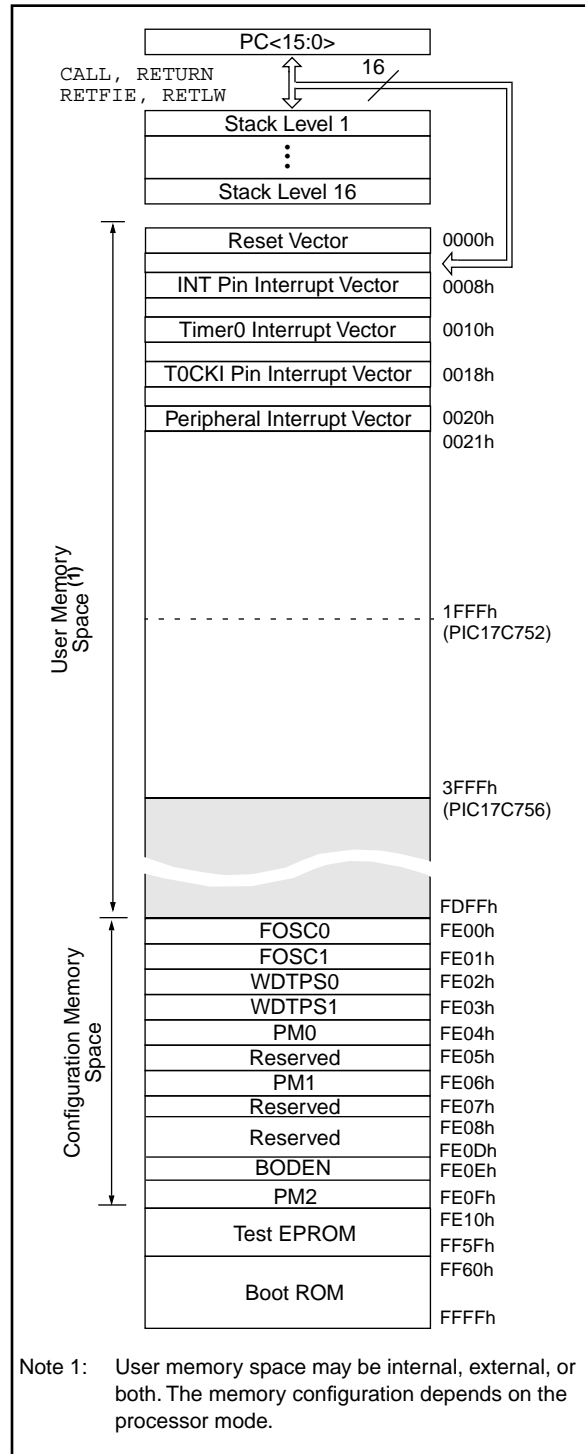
PC<15:0>

CALL, RETURN
RETFIE, RETLW

16

Stack Level 1

⋮

Stack Level 16

User Memory Space (1)

Reset Vector 0000h

INT Pin Interrupt Vector 0008h

Timer0 Interrupt Vector 0010h

T0CKI Pin Interrupt Vector 0018h

Peripheral Interrupt Vector 0020h

0021h

1FFFh
(PIC17C752)

3FFFh
(PIC17C756)

FDFFh

Configuration Memory Space

FOSC0 FE00h

FOSC1 FE01h

WDTPS0 FE02h

WDTPS1 FE03h

PM0 FE04h

Reserved FE05h

PM1 FE06h

Reserved FE07h

Reserved FE08h
FE0Dh

BODEN FE0Eh

PM2 FE0Fh

Test EPROM FE10h
FF5Fh

Boot ROM FF60h
FFFFh

Note 1: User memory space may be internal, external, or both. The memory configuration depends on the processor mode.